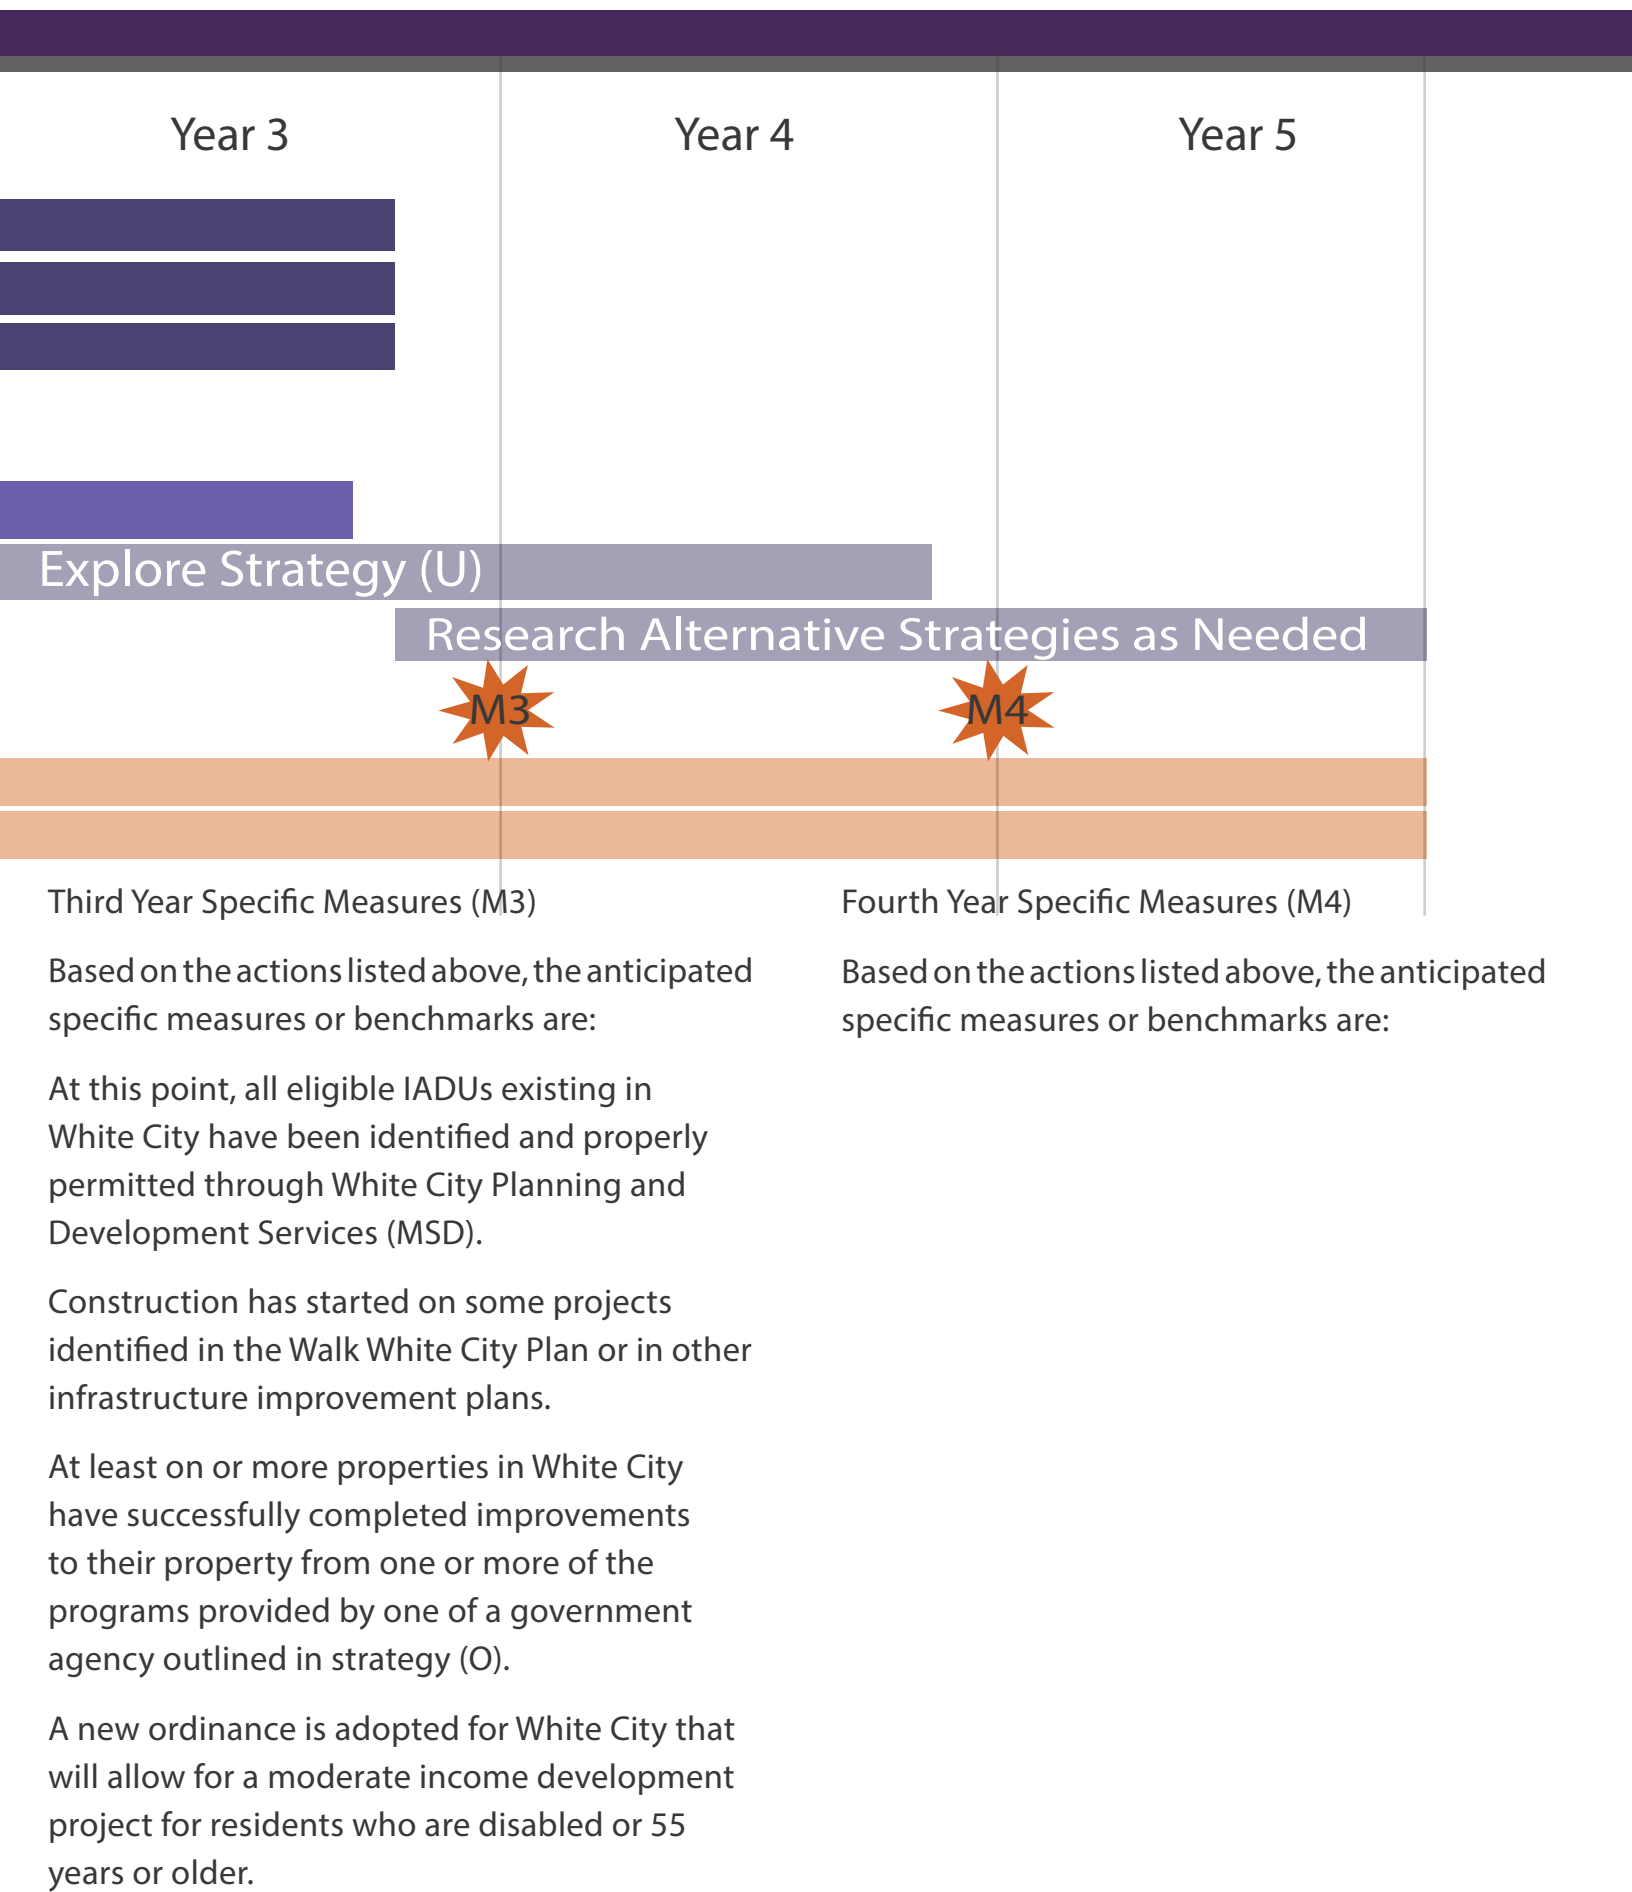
Year 3

Year 4

Year 5

Explore Strategy (U)

Research Alternative Strategies as Needed

M3

M4

Third Year Specific Measures (M3)

Based on the actions listed above, the anticipated specific measures or benchmarks are:

At this point, all eligible IADUs existing in White City have been identified and properly permitted through White City Planning and Development Services (MSD).

Construction has started on some projects identified in the Walk White City Plan or in other infrastructure improvement plans.

At least on or more properties in White City have successfully completed improvements to their property from one or more of the programs provided by one of a government agency outlined in strategy (O).

A new ordinance is adopted for White City that will allow for a moderate income development project for residents who are disabled or 55 years or older.

Fourth Year Specific Measures (M4)

Based on the actions listed above, the anticipated specific measures or benchmarks are: